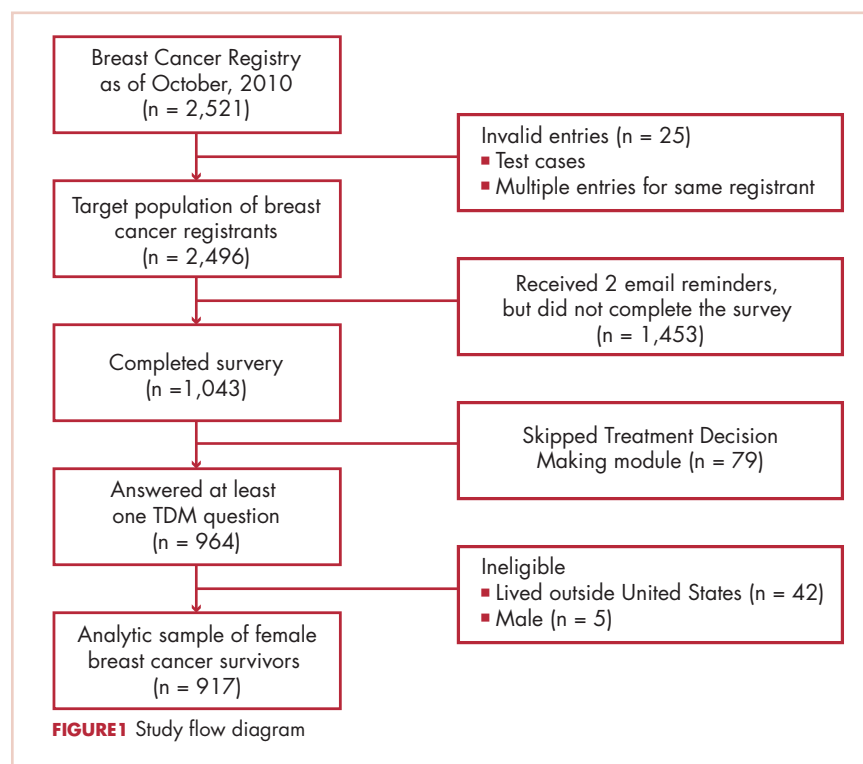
Breast Cancer Registry as of October, 2010 (n = 2,521)

Invalid entries (n = 25)
▪ Test cases
▪ Multiple entries for same registrant

Target population of breast cancer registrants (n = 2,496)

Received 2 email reminders, but did not complete the survey (n = 1,453)

Completed survery (n =1,043)

Skipped Treatment Decision Making module (n = 79)

Answered at least one TDM question (n = 964)

Ineligible
▪ Lived outside United States (n = 42)
▪ Male (n = 5)

Analytic sample of female breast cancer survivors (n = 917)

FIGURE1 Study flow diagram